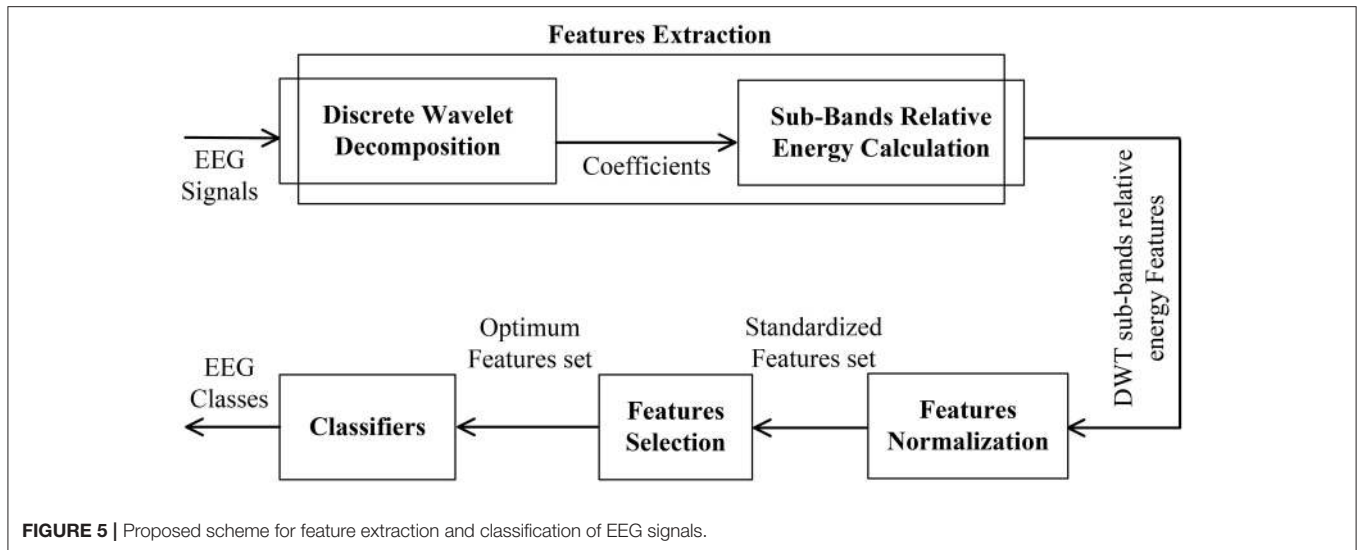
Features Extraction

EEG Signals

Discrete Wavelet Decomposition

Coefficients

Sub-Bands Relative Energy Calculation

DWT sub-bands relative energy Features

Features Normalization

Standardized Features set

Features Selection

Optimum Features set

Classifiers

EEG Classes

FIGURE 5 | Proposed scheme for feature extraction and classification of EEG signals.